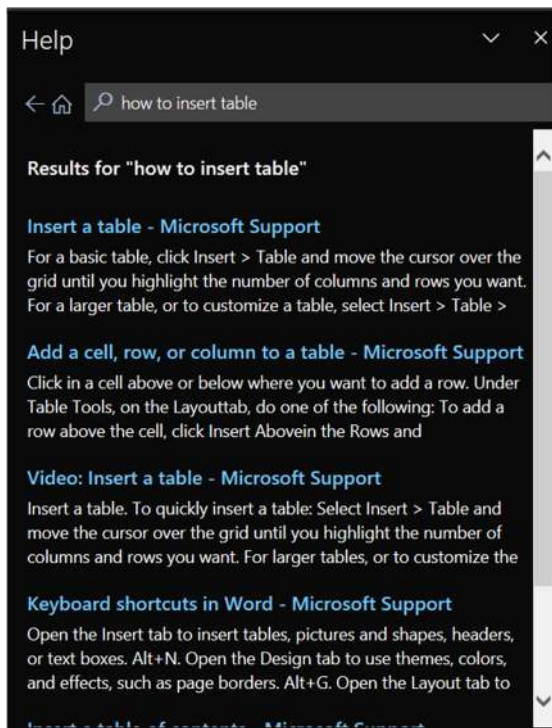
Help

how to insert table

Results for "how to insert table"

Insert a table - Microsoft Support

For a basic table, click Insert > Table and move the cursor over the grid until you highlight the number of columns and rows you want. For a larger table, or to customize a table, select Insert > Table >

Add a cell, row, or column to a table - Microsoft Support

Click in a cell above or below where you want to add a row. Under Table Tools, on the Layouttab, do one of the following: To add a row above the cell, click Insert Abovein the Rows and

Video: Insert a table - Microsoft Support

Insert a table. To quickly insert a table: Select Insert > Table and move the cursor over the grid until you highlight the number of columns and rows you want. For larger tables, or to customize the

Keyboard shortcuts in Word - Microsoft Support

Open the Insert tab to insert tables, pictures and shapes, headers, or text boxes. Alt+N. Open the Design tab to use themes, colors, and effects, such as page borders. Alt+G. Open the Layout tab to

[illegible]